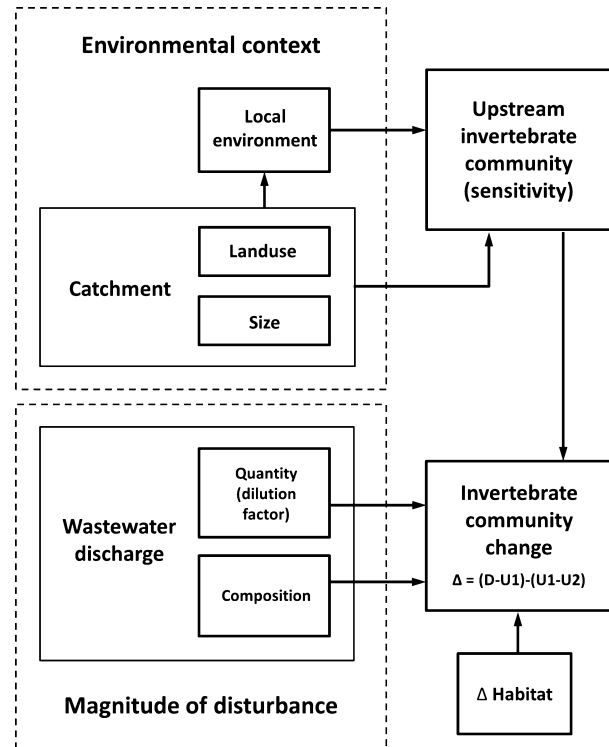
Environmental context

Local environment

Upstream invertebrate community (sensitivity)

Catchment

Landuse

Size

Wastewater discharge

Quantity (dilution factor)

Composition

Invertebrate community change

$\Delta$ = (D-U1)-(U1-U2)

$\Delta$ Habitat

Magnitude of disturbance